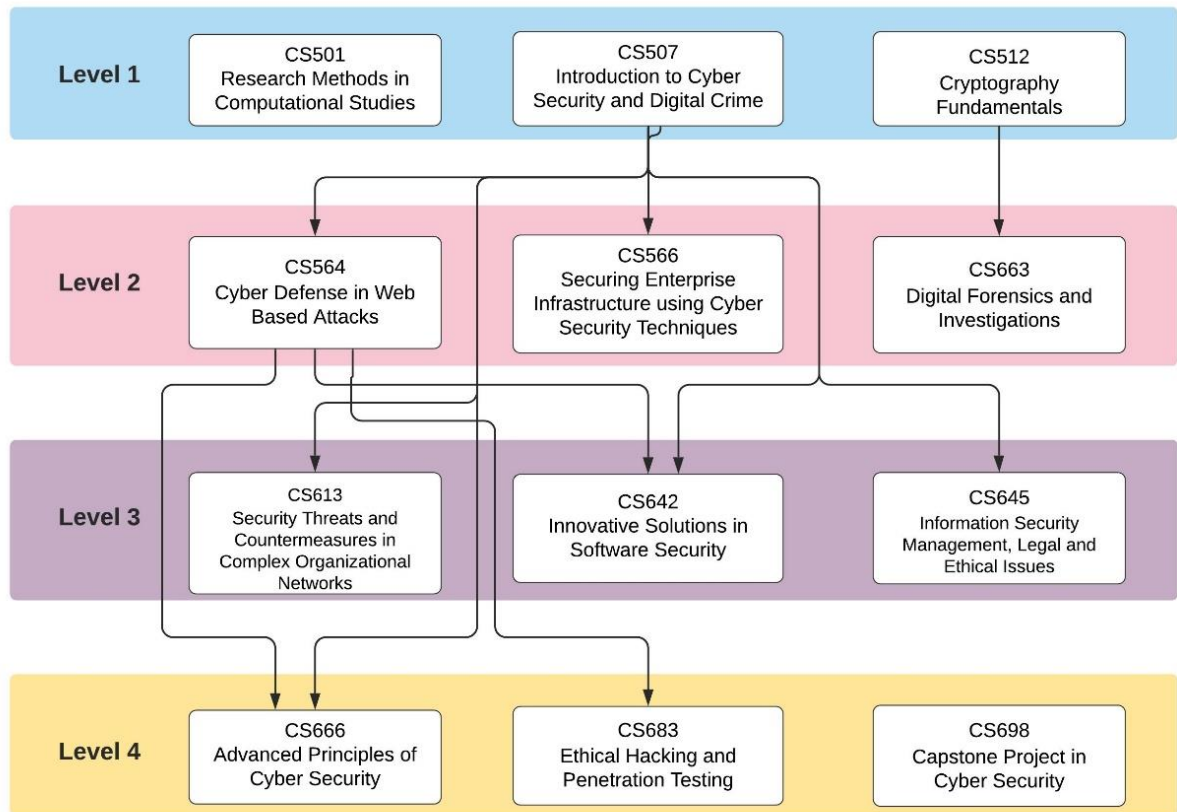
Level 1

CS501
Research Methods in Computational Studies

CS507
Introduction to Cyber Security and Digital Crime

CS512
Cryptography Fundamentals

Level 2

CS564
Cyber Defense in Web Based Attacks

CS566
Securing Enterprise Infrastructure using Cyber Security Techniques

CS663
Digital Forensics and Investigations

Level 3

CS613
Security Threats and Countermeasures in Complex Organizational Networks

CS642
Innovative Solutions in Software Security

CS645
Information Security Management, Legal and Ethical Issues

Level 4

CS666
Advanced Principles of Cyber Security

CS683
Ethical Hacking and Penetration Testing

CS698
Capstone Project in Cyber Security